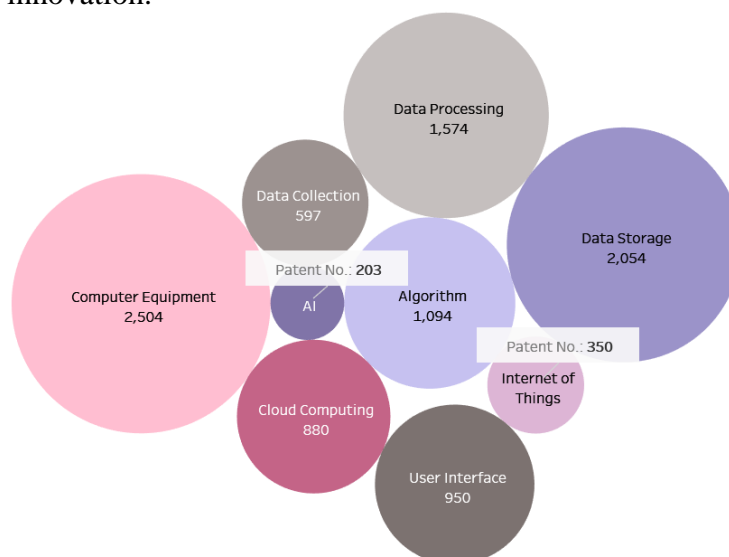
innovation.

Data Processing
1,574

Data Collection
597

Data Storage
2,054

Patent No.: 203

Computer Equipment
2,504

AI

Algorithm
1,094

Patent No.: 350

Internet of Things

Cloud Computing
880

User Interface
950